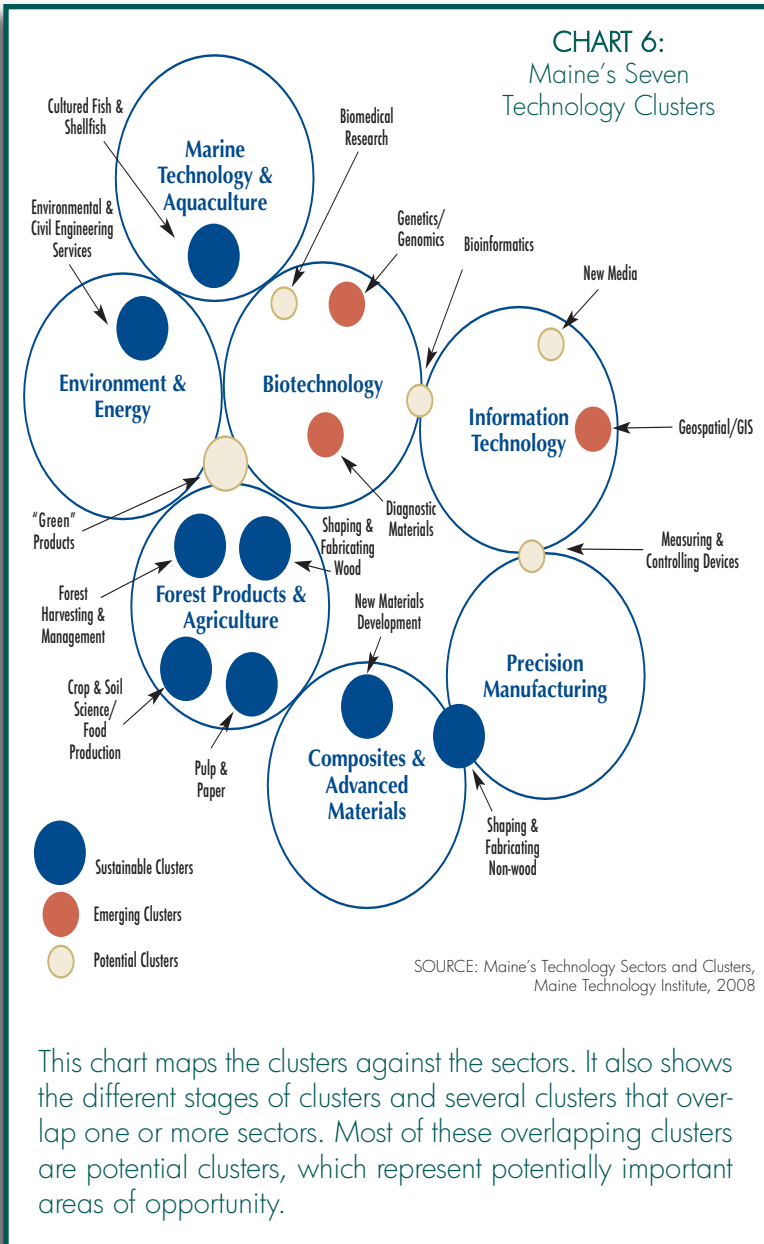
CHART 6:
Maine's Seven Technology Clusters

Cultured Fish & Shellfish

Marine Technology & Aquaculture

Biomedical Research

Environmental & Civil Engineering Services

Genetics/ Genomics

Bioinformatics

New Media

Environment & Energy

Biotechnology

Information Technology

Geospatial/GIS

"Green" Products

Diagnostic Materials

Shaping & Fabricating Wood

Measuring & Controlling Devices

Forest Harvesting & Management

Forest Products & Agriculture

New Materials Development

Precision Manufacturing

Crop & Soil Science/ Food Production

Pulp & Paper

Composites & Advanced Materials

Shaping & Fabricating Non-wood

Sustainable Clusters

Emerging Clusters

Potential Clusters

SOURCE: Maine's Technology Sectors and Clusters, Maine Technology Institute, 2008

This chart maps the clusters against the sectors. It also shows the different stages of clusters and several clusters that overlap one or more sectors. Most of these overlapping clusters are potential clusters, which represent potentially important areas of opportunity.